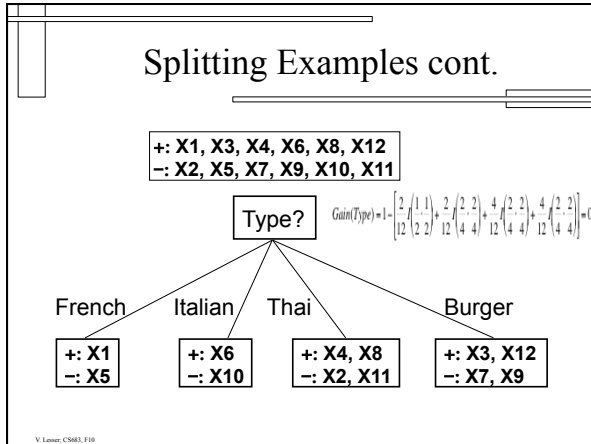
Splitting Examples cont.

+: X1, X3, X4, X6, X8, X12
–: X2, X5, X7, X9, X10, X11

Type?

$Gain(Type) = 1 - \left[\frac{2}{12}I\left(\frac{1}{2},\frac{1}{2}\right) + \frac{2}{12}I\left(\frac{2}{4},\frac{2}{4}\right) + \frac{4}{12}I\left(\frac{2}{4},\frac{2}{4}\right) + \frac{4}{12}I\left(\frac{2}{4},\frac{2}{4}\right)\right] = 0$

French

Italian

Thai

Burger

+: X1
–: X5

+: X6
–: X10

+: X4, X8
–: X2, X11

+: X3, X12
–: X7, X9

V. Lesser; CS683, F10